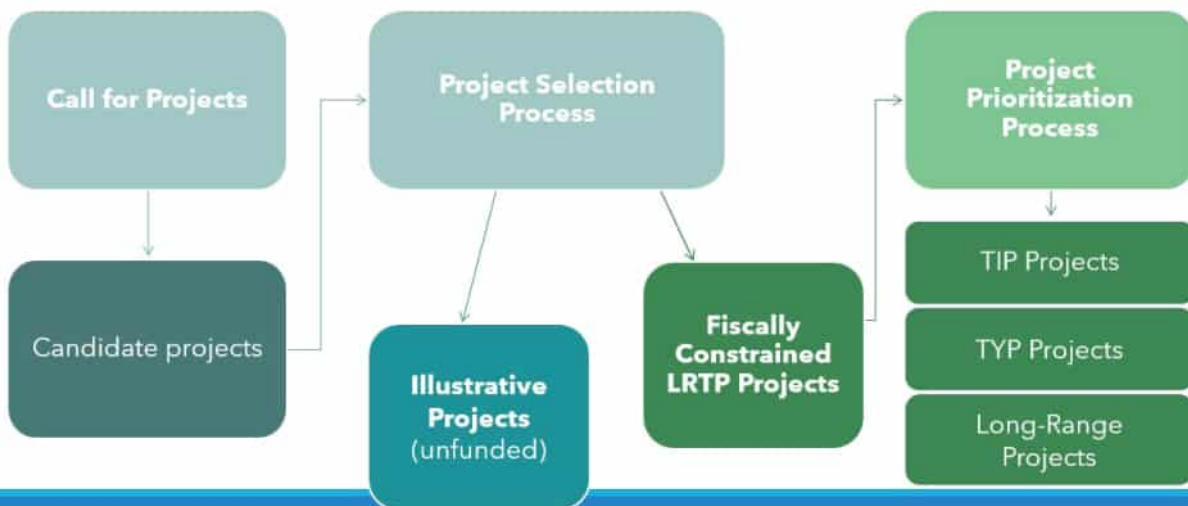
Call for Projects

Candidate projects

Project Selection Process

Illustrative Projects (unfunded)

Fiscally Constrained LRTP Projects

Project Prioritization Process

TIP Projects

TYP Projects

Long-Range Projects